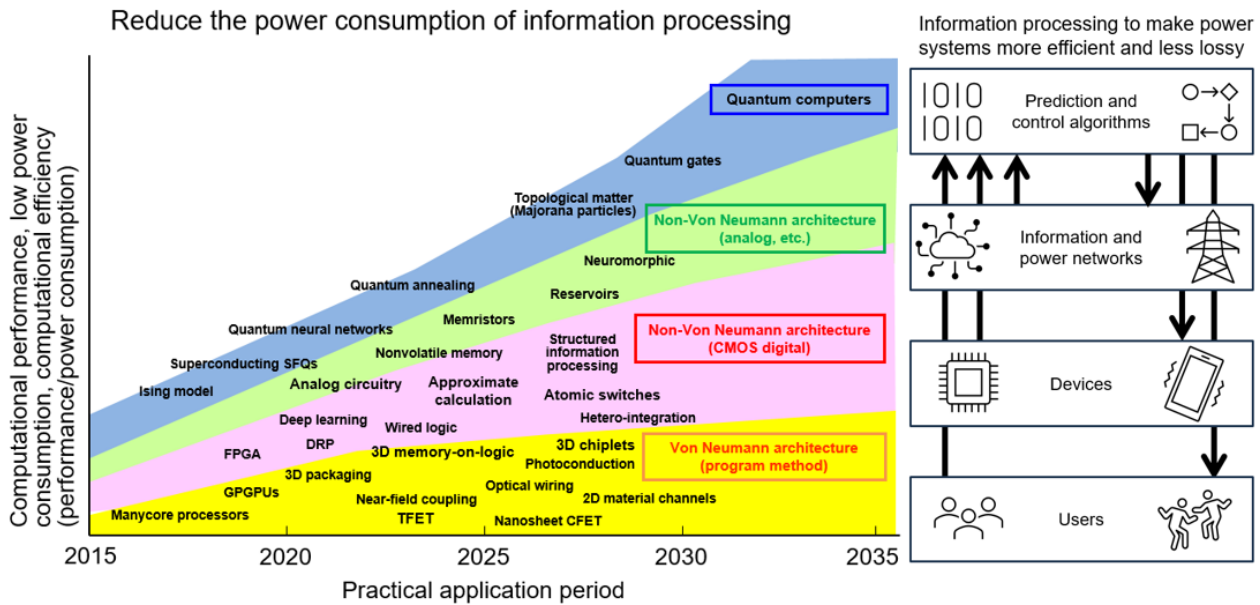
Reduce the power consumption of information processing

Computational performance, low power consumption, computational efficiency (performance/power consumption)

Quantum computers

Quantum gates

Topological matter (Majorana particles)

Non-Von Neumann architecture (analog, etc.)

Neuromorphic

Quantum annealing

Reservoirs

Memristors

Quantum neural networks

Non-Von Neumann architecture (CMOS digital)

Structured information processing

Nonvolatile memory

Superconducting SFQs

Analog circuitry

Approximate calculation

Ising model

Atomic switches

Deep learning

Hetero-integration

Wired logic

DRP

FPGA

3D memory-on-logic

3D chiplets

Von Neumann architecture (program method)

Photoconduction

3D packaging

GPGPUs

Optical wiring

Near-field coupling

2D material channels

Manycore processors

TFET

Nanosheet CFET

2015 2020 2025 2030 2035

Practical application period

Information processing to make power systems more efficient and less lossy

1010
1010

Prediction and control algorithms

Information and power networks

Devices

Users